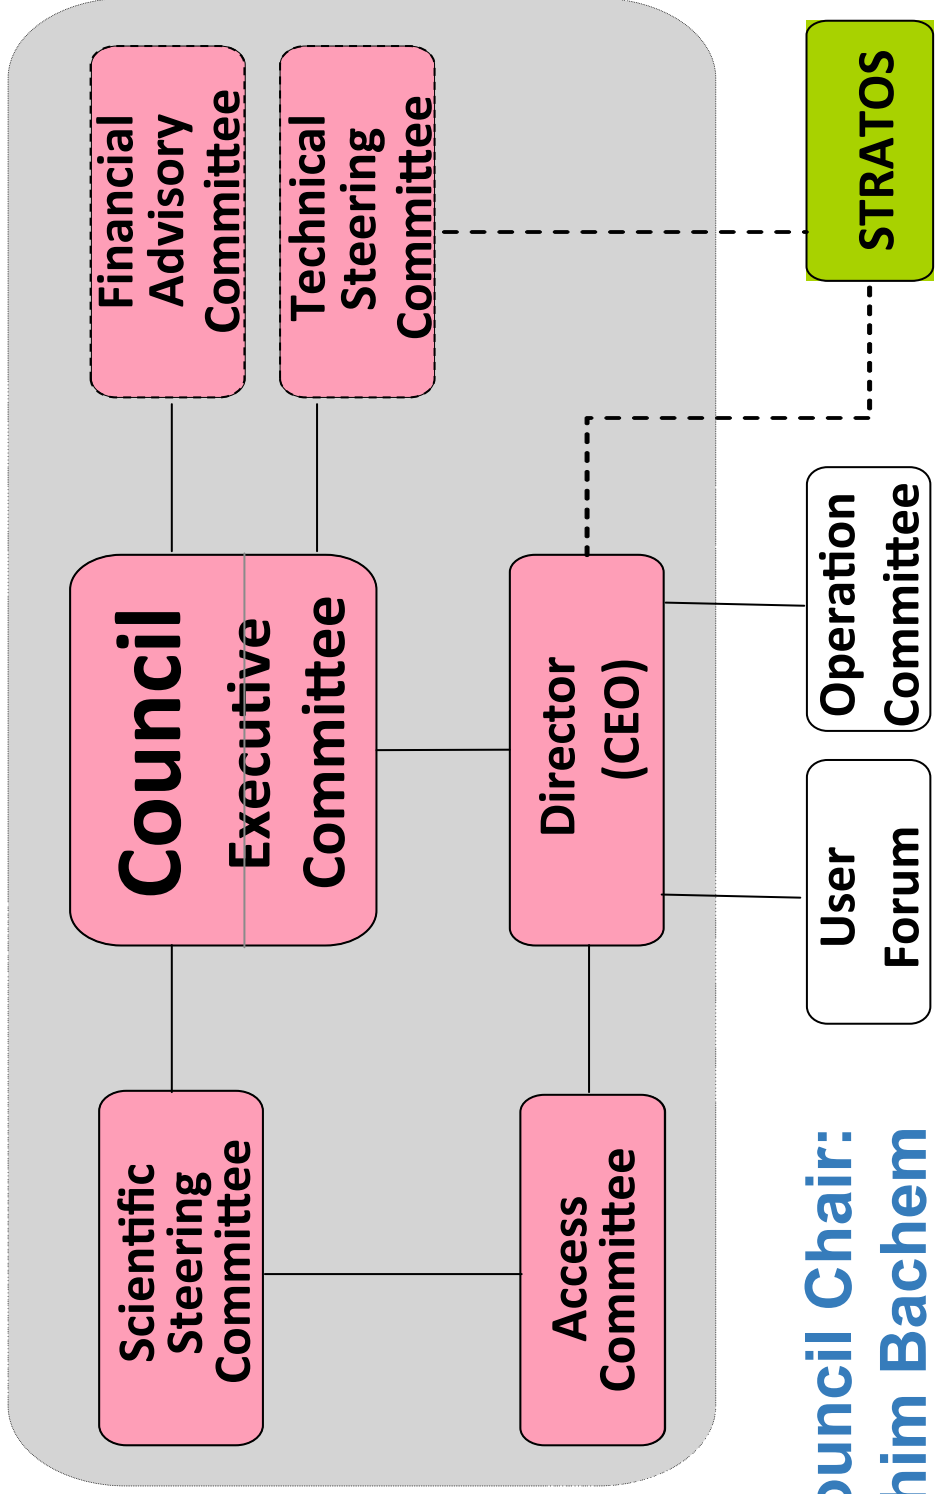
Financial Advisory Committee

Technical Steering Committee

STRATOS

Council
Executive Committee

Director (CEO)

Operation Committee

User Forum

Scientific Steering Committee

Access Committee

ouncil Chair:
him Bachem